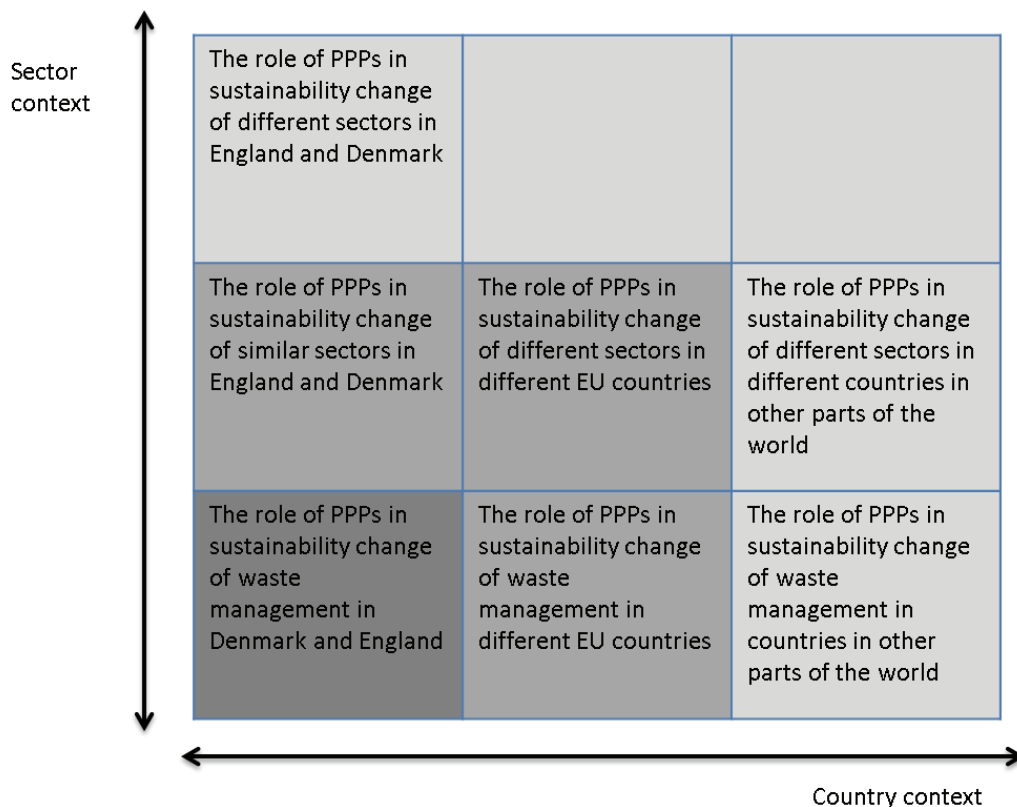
Sector context

| | | |
|---|---|---|
| The role of PPPs in sustainability change of different sectors in England and Denmark | | |
| The role of PPPs in sustainability change of similar sectors in England and Denmark | The role of PPPs in sustainability change of different sectors in different EU countries | The role of PPPs in sustainability change of different sectors in different countries in other parts of the world |
| The role of PPPs in sustainability change of waste management in Denmark and England | The role of PPPs in sustainability change of waste management in different EU countries | The role of PPPs in sustainability change of waste management in countries in other parts of the world |

Country context